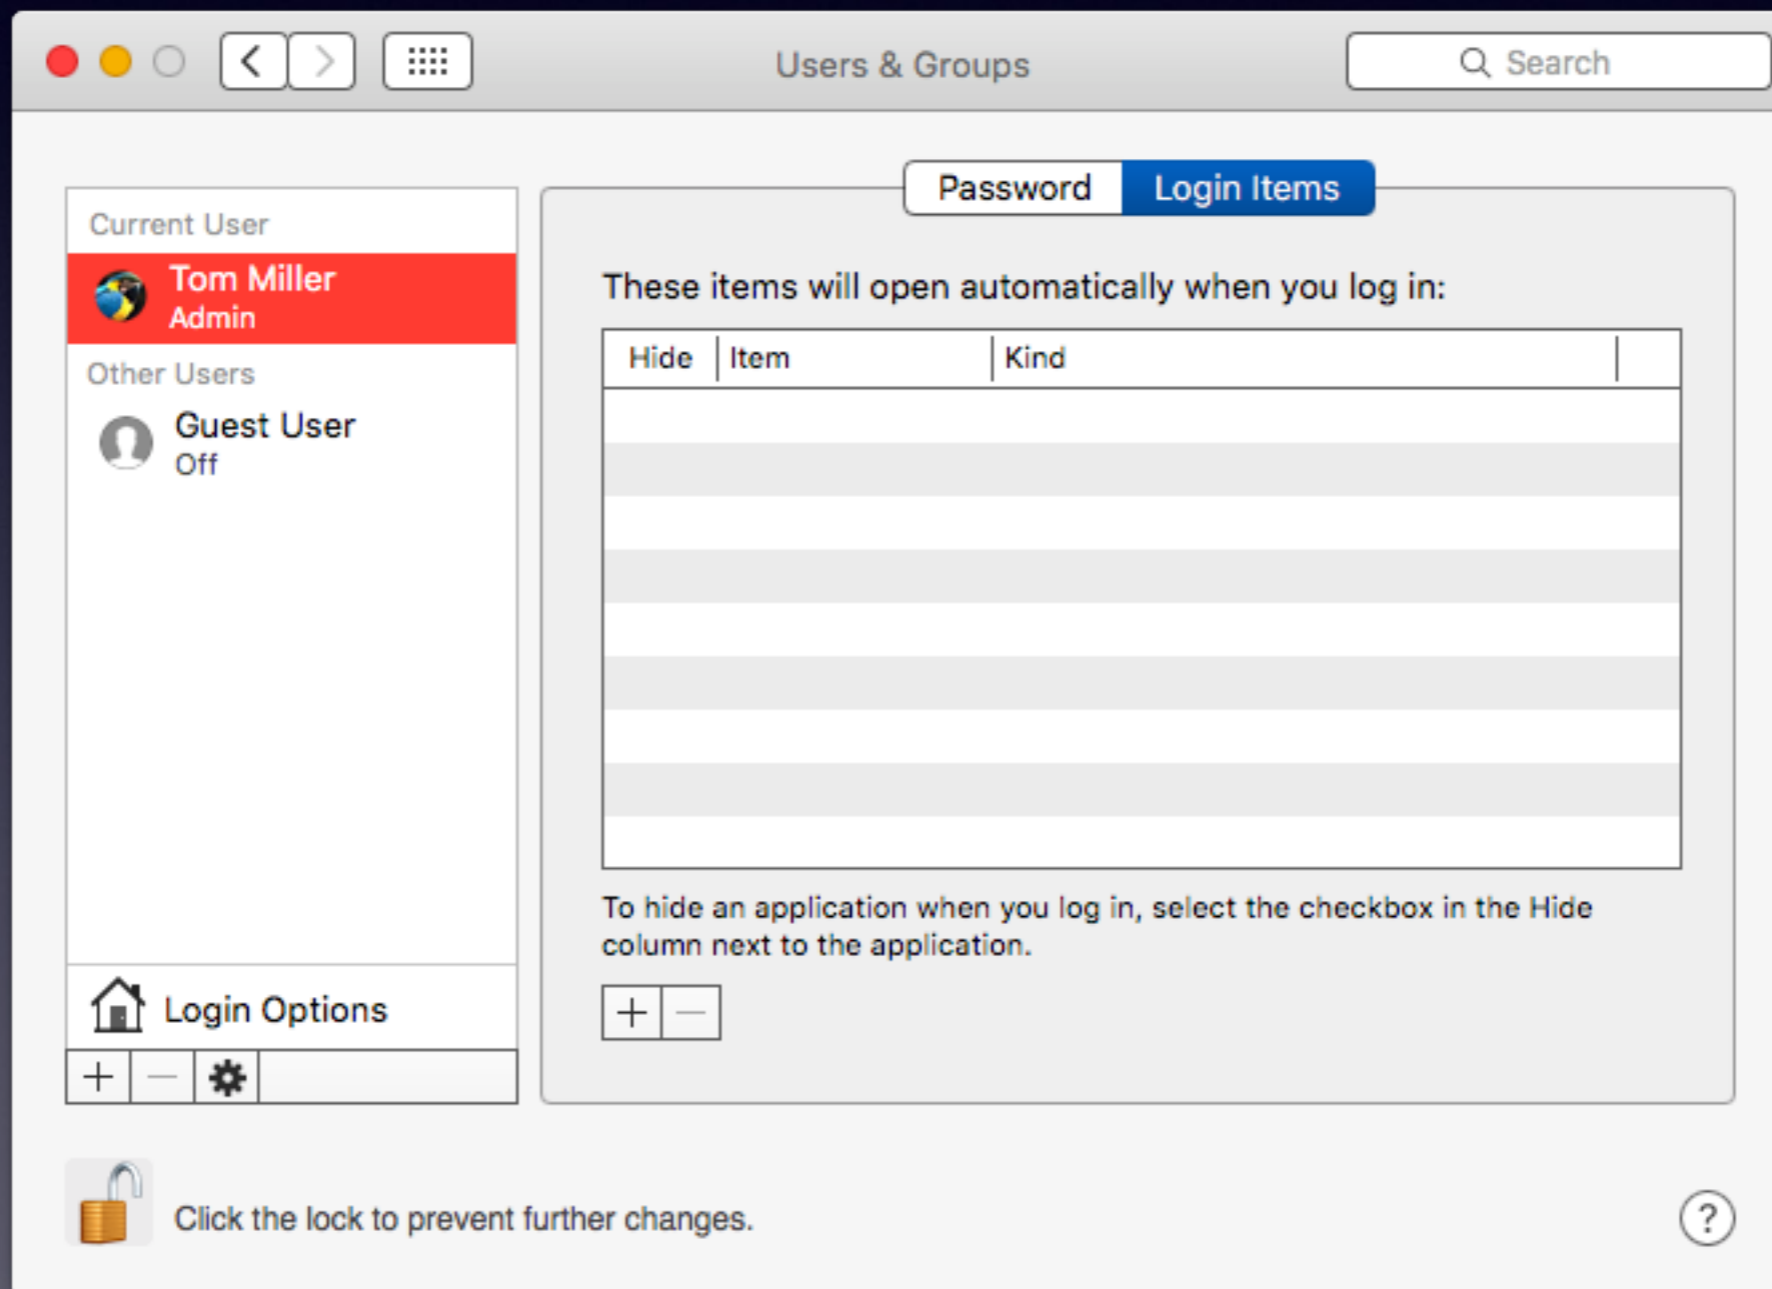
Users & Groups

Search

Current User

Tom Miller
Admin

Other Users

Guest User
Off

Login Options

+ — 

Password | Login Items

These items will open automatically when you log in:

| Hide | Item | Kind |
|---|---|---|

To hide an application when you log in, select the checkbox in the Hide column next to the application.

+ —

Click the lock to prevent further changes.

?